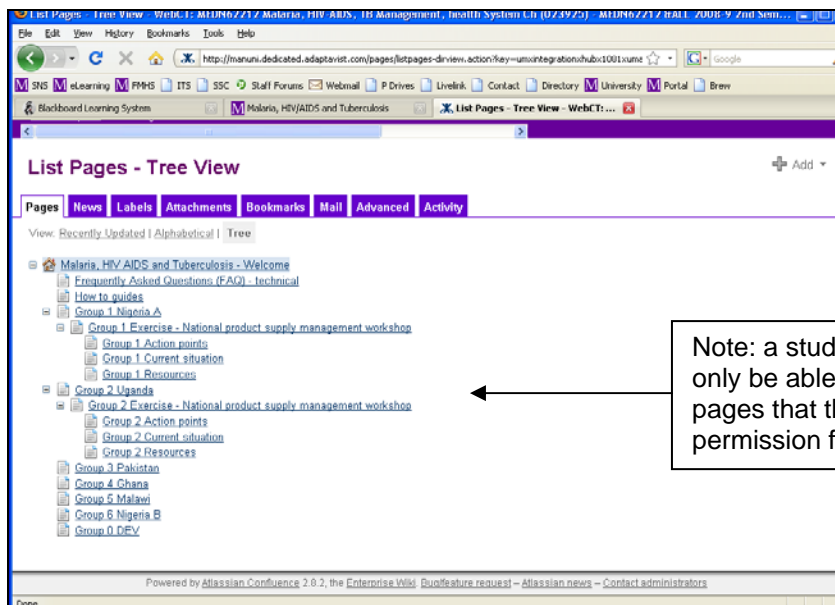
List Pages - Tree View - WebCT: MEDN62212 Malaria, HIV-AIDS, TB Management, Health System Ch (023925) - MEDN62212 FALL 2008-9 2nd Sem...

File Edit View History Bookmarks Tools Help

http://manuni.dedicated.adaptavist.com/pages/listpages-dirview.action?key=umxintegrationxhubx1001xume

Google

SNS eLearning FMHS ITS SSC Staff Forums Webmail P Drives Livelink Contact Directory University Portal Brew

Blackboard Learning System | Malaria, HIV/AIDS and Tuberculosis | List Pages - Tree View - WebCT: ...

List Pages - Tree View

Add

Pages News Labels Attachments Bookmarks Mail Advanced Activity

View: Recently Updated | Alphabetical | Tree

Malaria, HIV AIDS and Tuberculosis - Welcome
Frequently Asked Questions (FAQ) - technical
How to guides
Group 1 Nigeria A
Group 1 Exercise - National product supply management workshop
Group 1 Action points
Group 1 Current situation
Group 1 Resources
Group 2 Uganda
Group 2 Exercise - National product supply management workshop
Group 2 Action points
Group 2 Current situation
Group 2 Resources
Group 3 Pakistan
Group 4 Ghana
Group 5 Malawi
Group 6 Nigeria B
Group 0 DEV

Note: a stud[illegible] only be able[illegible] pages that t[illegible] permission f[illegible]

Powered by Atlassian Confluence 2.8.2, the Enterprise Wiki. Bug/feature request – Atlassian news – Contact administrators

Done